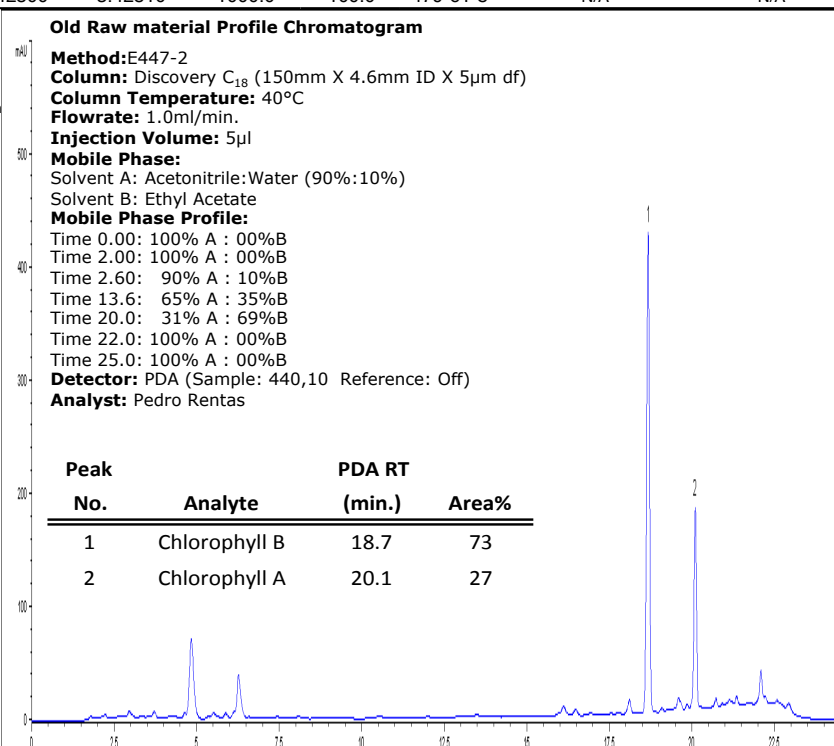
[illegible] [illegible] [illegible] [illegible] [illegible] N/A N/A

Old Raw material Profile Chromatogram

mAU

Method:E447-2
Column: Discovery $C_{18}$ (150mm X 4.6mm ID X 5µm df)
Column Temperature: 40°C
Flowrate: 1.0ml/min.
Injection Volume: 5µl
Mobile Phase:
Solvent A: Acetonitrile:Water (90%:10%)
Solvent B: Ethyl Acetate
Mobile Phase Profile:
Time 0.00: 100% A : 00%B
Time 2.00: 100% A : 00%B
Time 2.60: 90% A : 10%B
Time 13.6: 65% A : 35%B
Time 20.0: 31% A : 69%B
Time 22.0: 100% A : 00%B
Time 25.0: 100% A : 00%B
Detector: PDA (Sample: 440,10 Reference: Off)
Analyst: Pedro Rentas

| Peak No. | Analyte | PDA RT (min.) | Area% |
|---|---|---|---|
| 1 | Chlorophyll B | 18.7 | 73 |
| 2 | Chlorophyll A | 20.1 | 27 |

1
2

500
400
300
200
100
0

0 2.5 5 7.5 10 12.5 15 17.5 20 22.5